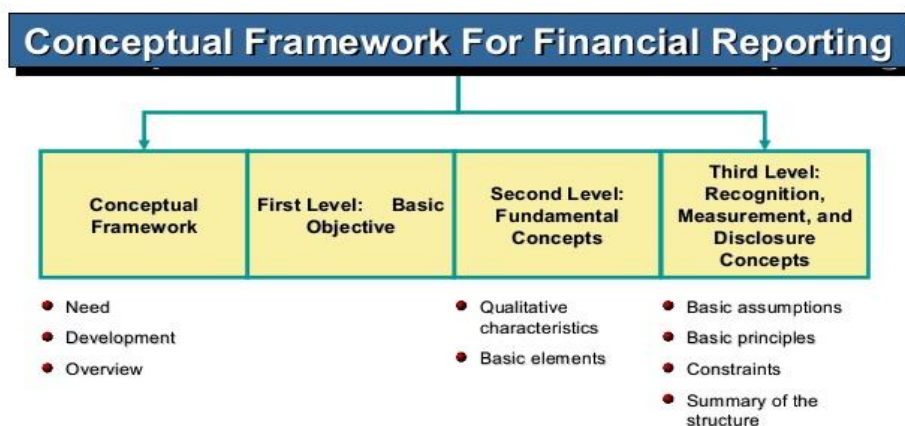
Conceptual Framework For Financial Reporting

Conceptual Framework

First Level: Basic Objective

Second Level: Fundamental Concepts

Third Level: Recognition, Measurement, and Disclosure Concepts

- Need
- Development
- Overview

- Qualitative characteristics
- Basic elements

- Basic assumptions
- Basic principles
- Constraints
- Summary of the structure